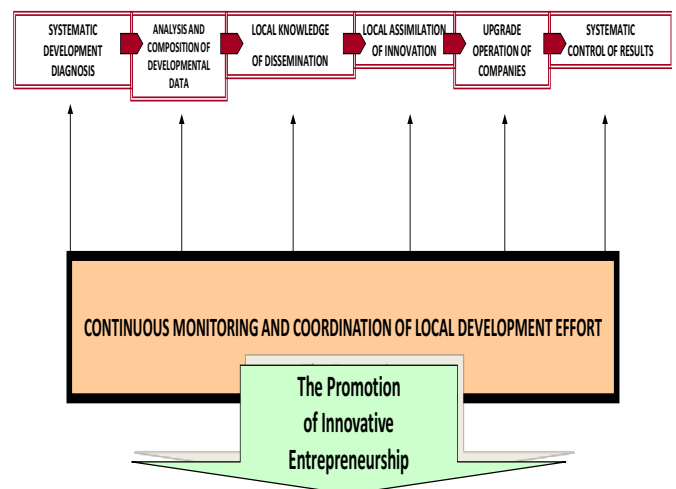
SYSTEMATIC DEVELOPMENT DIAGNOSIS

ANALYSIS AND COMPOSITION OF DEVELOPMENTAL DATA

LOCAL KNOWLEDGE OF DISSEMINATION

LOCAL ASSIMILATION OF INNOVATION

UPGRADE OPERATION OF COMPANIES

SYSTEMATIC CONTROL OF RESULTS

CONTINUOUS MONITORING AND COORDINATION OF LOCAL DEVELOPMENT EFFORT

The Promotion of Innovative Entrepreneurship